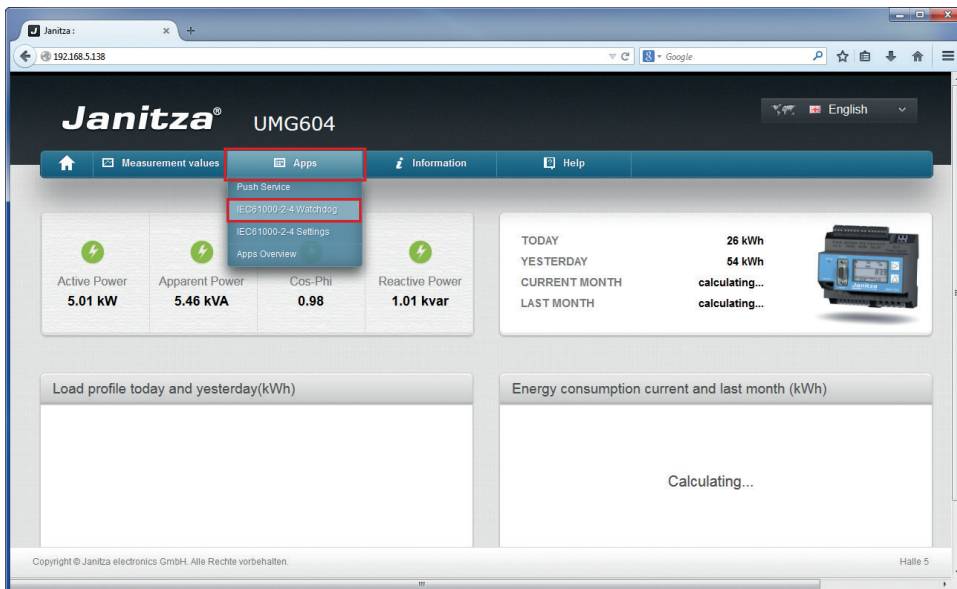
Janitza :

192.168.5.138

Google

Janitza® UMG604

English

Measurement values

Apps

Information

Help

Push Service

IEC61000-2-4 Watchdog

IEC61000-2-4 Settings

Apps Overview

Active Power
5.01 kW

Apparent Power
5.46 kVA

Cos-Phi
0.98

Reactive Power
1.01 kvar

| | |
|---|---|
| TODAY | 26 kWh |
| YESTERDAY | 54 kWh |
| CURRENT MONTH | calculating... |
| LAST MONTH | calculating... |

Janitza

Load profile today and yesterday(kWh)

Energy consumption current and last month (kWh)

Calculating...

Copyright © Janitza electronics GmbH. Alle Rechte vorbehalten.

Halle 5